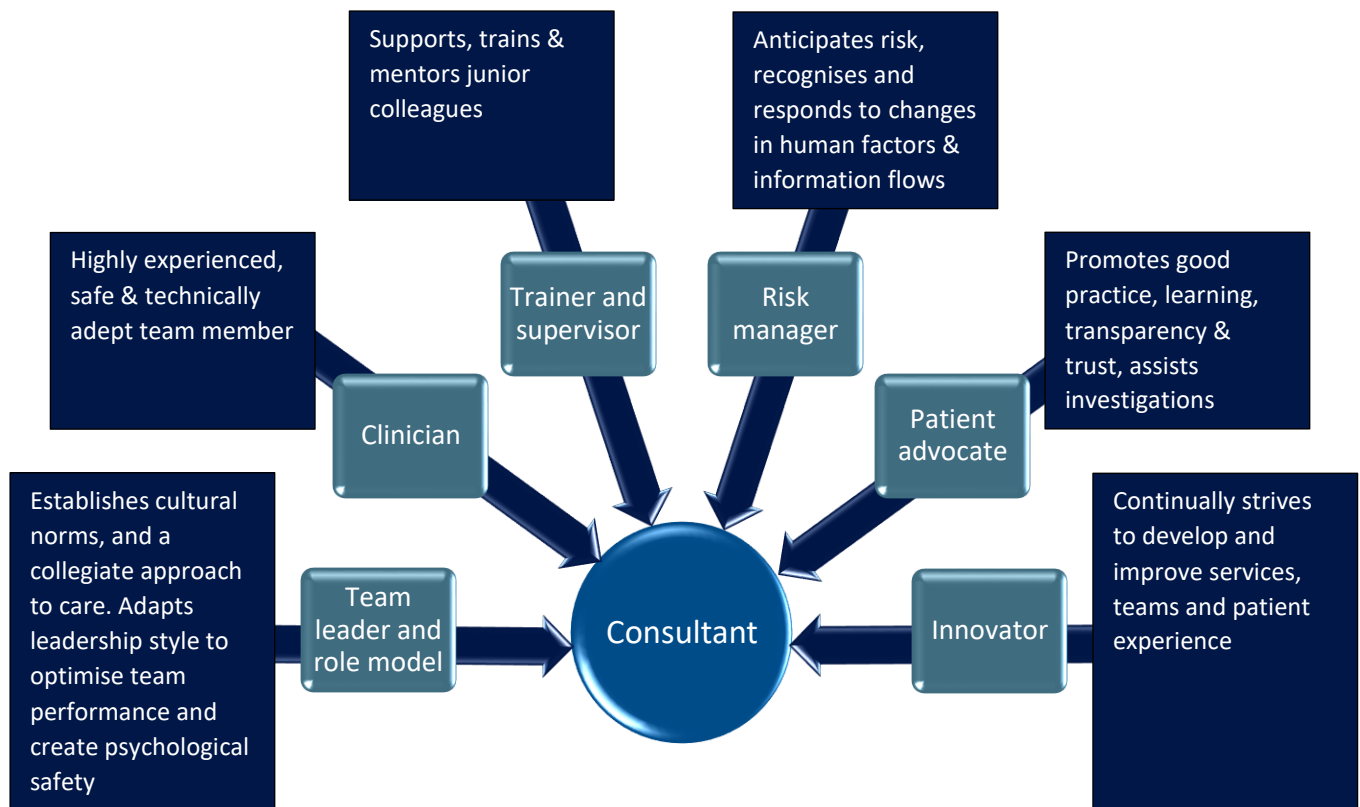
Supports, trains & mentors junior colleagues

Anticipates risk, recognises and responds to changes in human factors & information flows

Highly experienced, safe & technically adept team member

Trainer and supervisor

Risk manager

Promotes good practice, learning, transparency & trust, assists investigations

Clinician

Patient advocate

Establishes cultural norms, and a collegiate approach to care. Adapts leadership style to optimise team performance and create psychological safety

Team leader and role model

Consultant

Innovator

Continually strives to develop and improve services, teams and patient experience